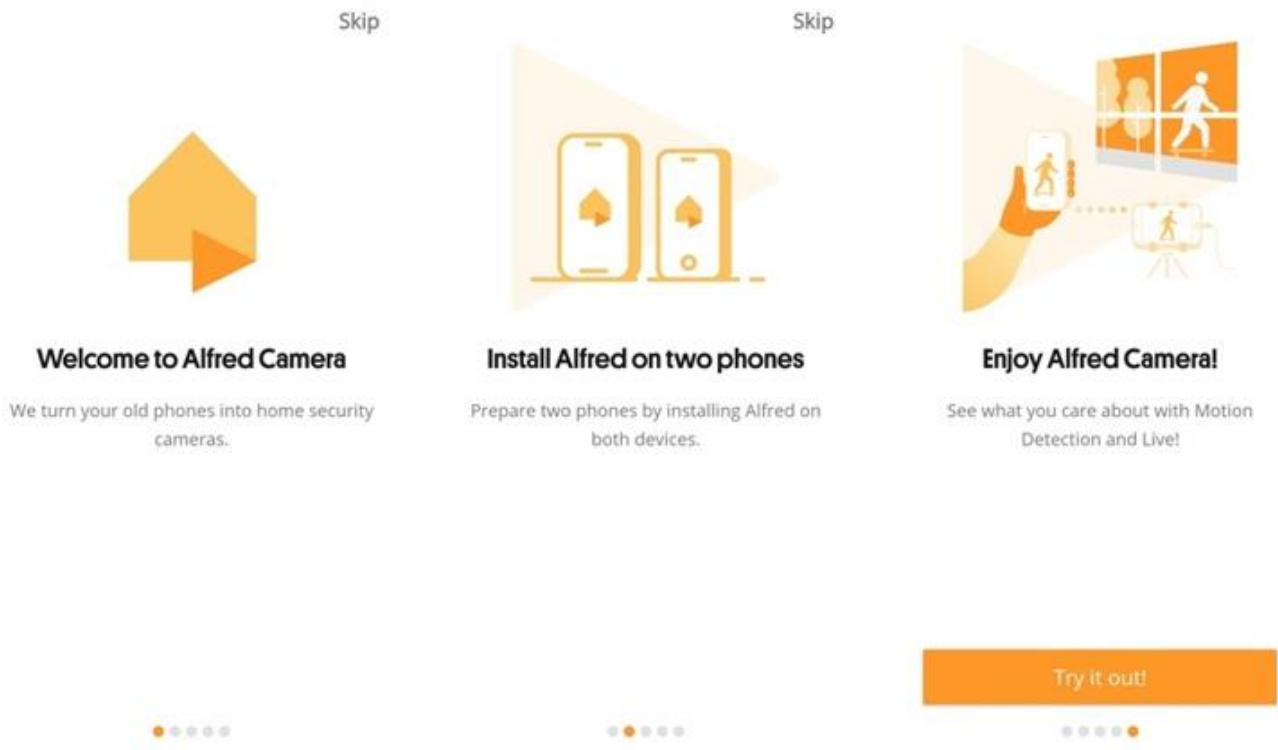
Skip

Welcome to Alfred Camera

We turn your old phones into home security cameras.

Skip

Install Alfred on two phones

Prepare two phones by installing Alfred on both devices.

Enjoy Alfred Camera!

See what you care about with Motion Detection and Live!

Try it out!